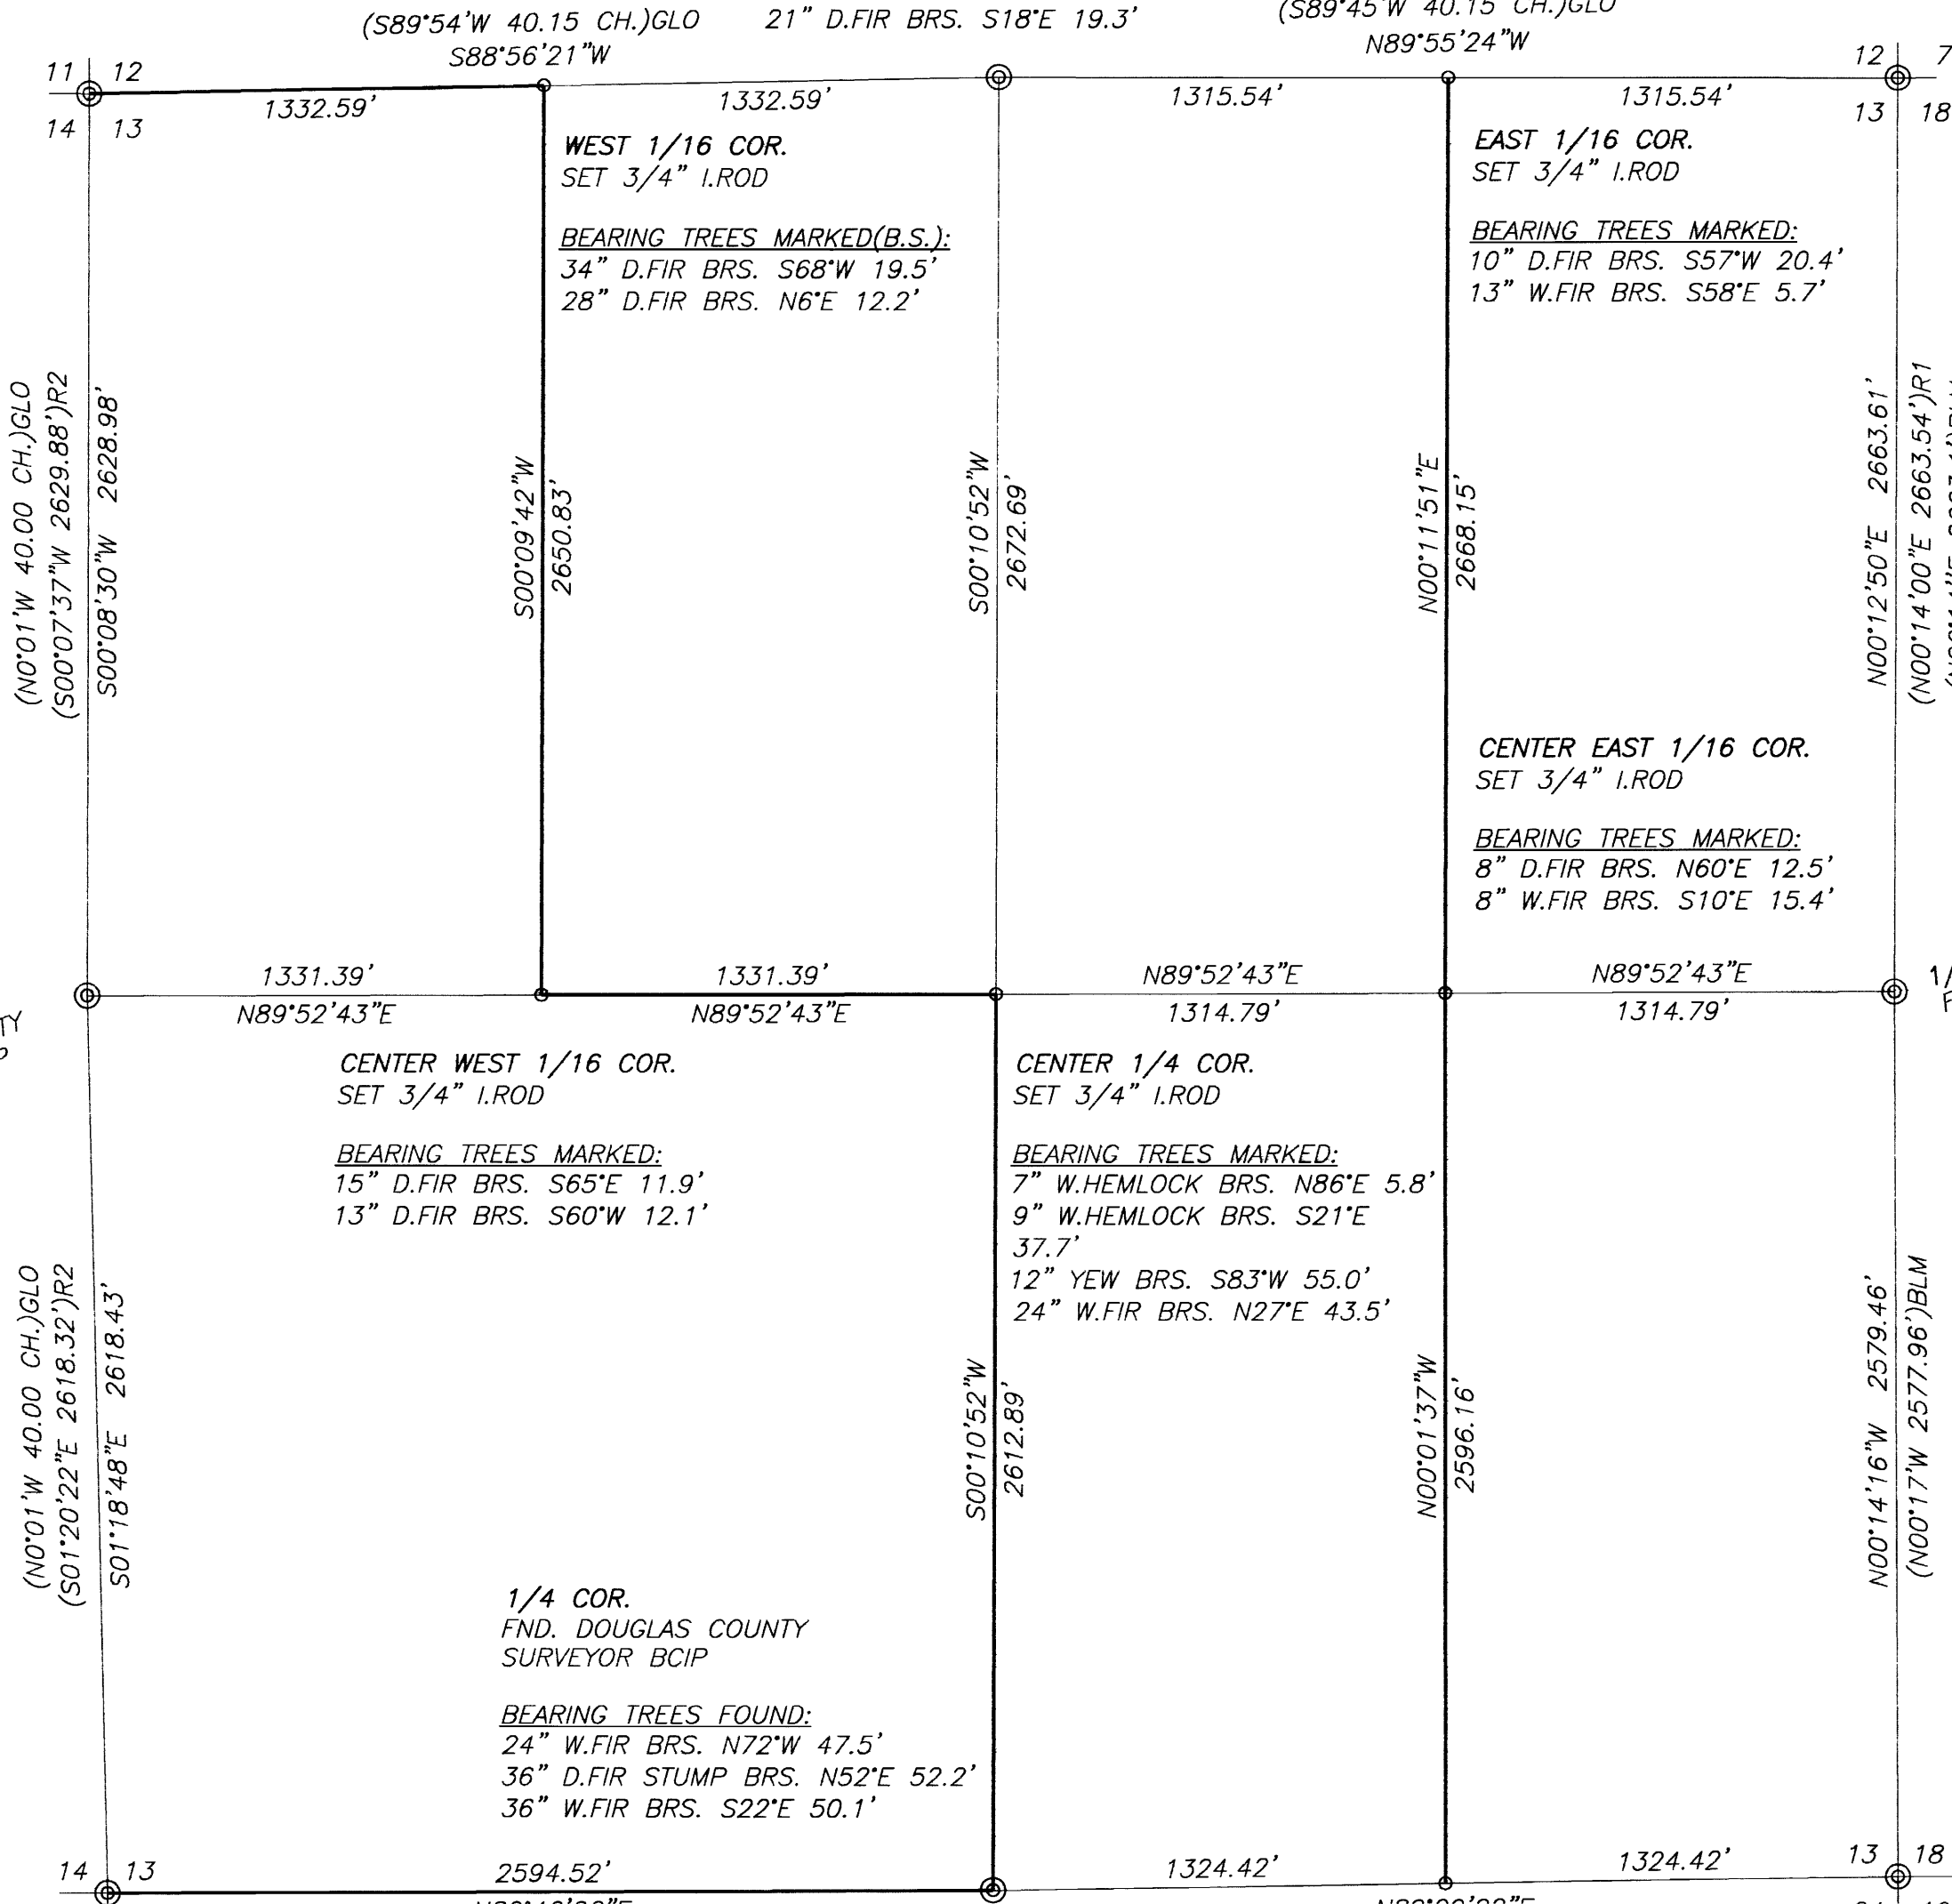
(S89°54'W 40.15 CH.)GLO
S88°56'21"W
21" D.FIR BRS. S18°E 19.3'
(S89°45'W 40.15 CH.)GLO
N89°55'24"W

11 12
14 13
12 7
13 18

1332.59'
1332.59'
1315.54'
1315.54'

WEST 1/16 COR.
SET 3/4" I.ROD

BEARING TREES MARKED(B.S.):
34" D.FIR BRS. S68°W 19.5'
28" D.FIR BRS. N6°E 12.2'

EAST 1/16 COR.
SET 3/4" I.ROD

BEARING TREES MARKED:
10" D.FIR BRS. S57°W 20.4'
13" W.FIR BRS. S58°E 5.7'

(N0°01'W 40.00 CH.)GLO
(S00°07'37"W 2629.88')R2
S00°08'30"W 2628.98'
S00°09'42"W
2650.83'
S00°10'52"W
2672.69'
N00°11'51"E
2668.15'
N00°12'50"E 2663.61'
(N00°14'00"E 2663.54')R1

CENTER EAST 1/16 COR.
SET 3/4" I.ROD

BEARING TREES MARKED:
8" D.FIR BRS. N60°E 12.5'
8" W.FIR BRS. S10°E 15.4'

1331.39'
N89°52'43"E
1331.39'
N89°52'43"E
N89°52'43"E
1314.79'
N89°52'43"E
1314.79'
1/
F

CENTER WEST 1/16 COR.
SET 3/4" I.ROD

BEARING TREES MARKED:
15" D.FIR BRS. S65°E 11.9'
13" D.FIR BRS. S60°W 12.1'

CENTER 1/4 COR.
SET 3/4" I.ROD

BEARING TREES MARKED:
7" W.HEMLOCK BRS. N86°E 5.8'
9" W.HEMLOCK BRS. S21°E 37.7'
12" YEW BRS. S83°W 55.0'
24" W.FIR BRS. N27°E 43.5'

(N0°01'W 40.00 CH.)GLO
(S01°20'22"E 2618.32')R2
S01°18'48"E 2618.43'
S00°10'52"W
2612.89'
N00°01'37"W
2596.16'
N00°14'16"W 2579.46'
(N00°17'W 2577.96')BLM

1/4 COR.
FND. DOUGLAS COUNTY
SURVEYOR BCIP

BEARING TREES FOUND:
24" W.FIR BRS. N72°W 47.5'
36" D.FIR STUMP BRS. N52°E 52.2'
36" W.FIR BRS. S22°E 50.1'

14 13
2594.52'
1324.42'
1324.42'
13 18